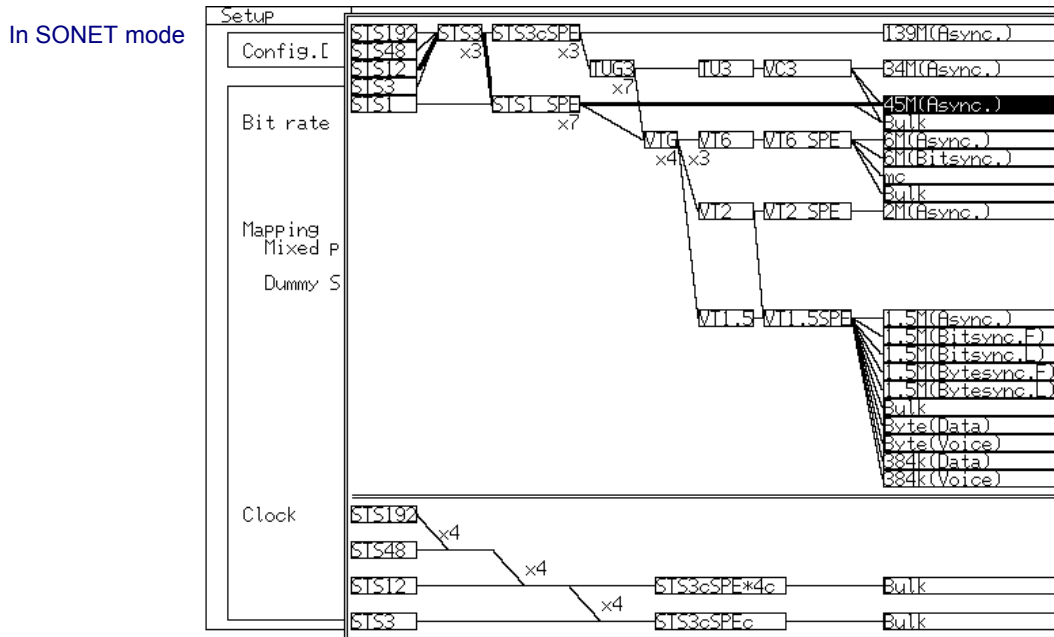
In SONET mode

Setup

Config.[

Bit rate

Mapping
Mixed P

Dummy S

Clock

STS192
STS48
STS12
STS3
STS1

STS3
x3

STS3cSPE
x3

STS1 SPE
x7

TUG3
x7

TU3

VC3

VTG
x4

x3

VT6

VT6 SPE

VT2

VT2 SPE

VT1.5

VT1.5SPE

139M(Async.)
34M(Async.)
45M(Async.)
Bulk
6M(Async.)
6M(Bitsync.)
mc
Bulk
2M(Async.)

1.5M(Async.)
1.5M(Bitsync.F)
1.5M(Bitsync.L)
1.5M(Bytesync.F)
1.5M(Bytesync.L)
Bulk
Byte(Data)
Byte(Voice)
384k(Data)
384k(Voice)

STS192
x4
STS48
x4
STS12
x4
STS3

STS3cSPE*4c
STS3cSPEc

Bulk
Bulk